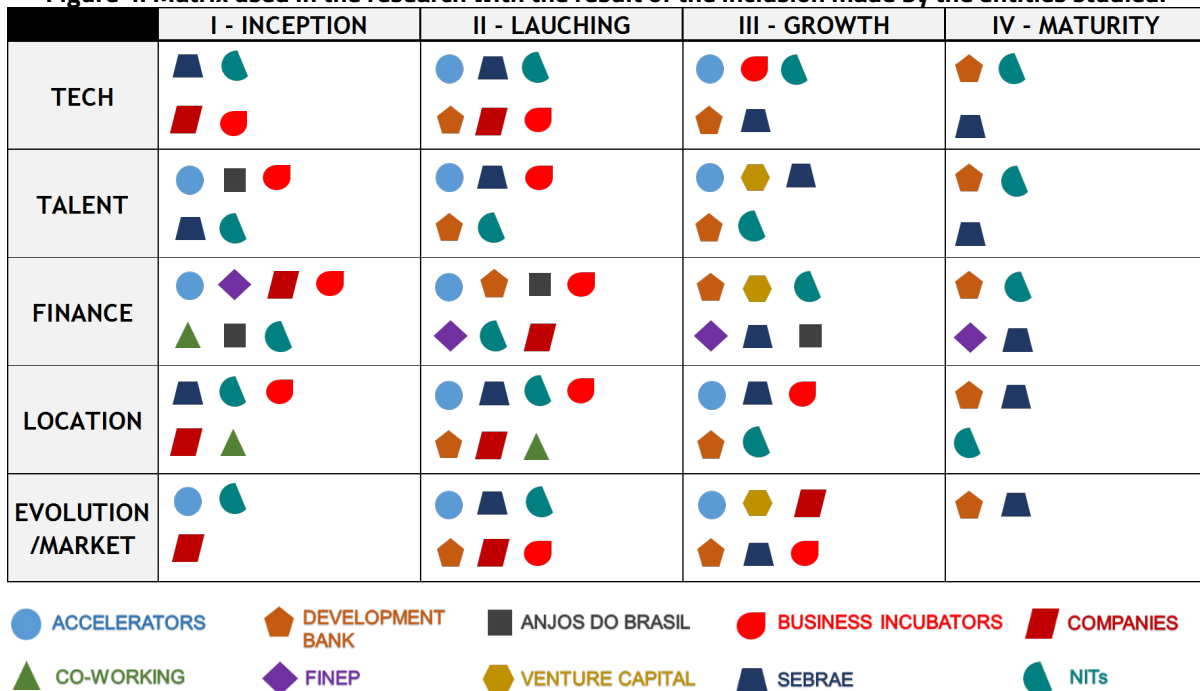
Figure 4. Matrix used in the research with the result of the inclusion made by the entities studied.

| | I - INCEPTION | II - LAUCHING | III - GROWTH | IV - MATURITY |
|---|---|---|---|---|
| TECH | | | | |
| TALENT | | | | |
| FINANCE | | | | |
| LOCATION | | | | |
| EVOLUTION /MARKET | | | | |

ACCELERATORS
DEVELOPMENT BANK
ANJOS DO BRASIL
BUSINESS INCUBATORS
COMPANIES
CO-WORKING
FINEP
VENTURE CAPITAL
SEBRAE
NITs